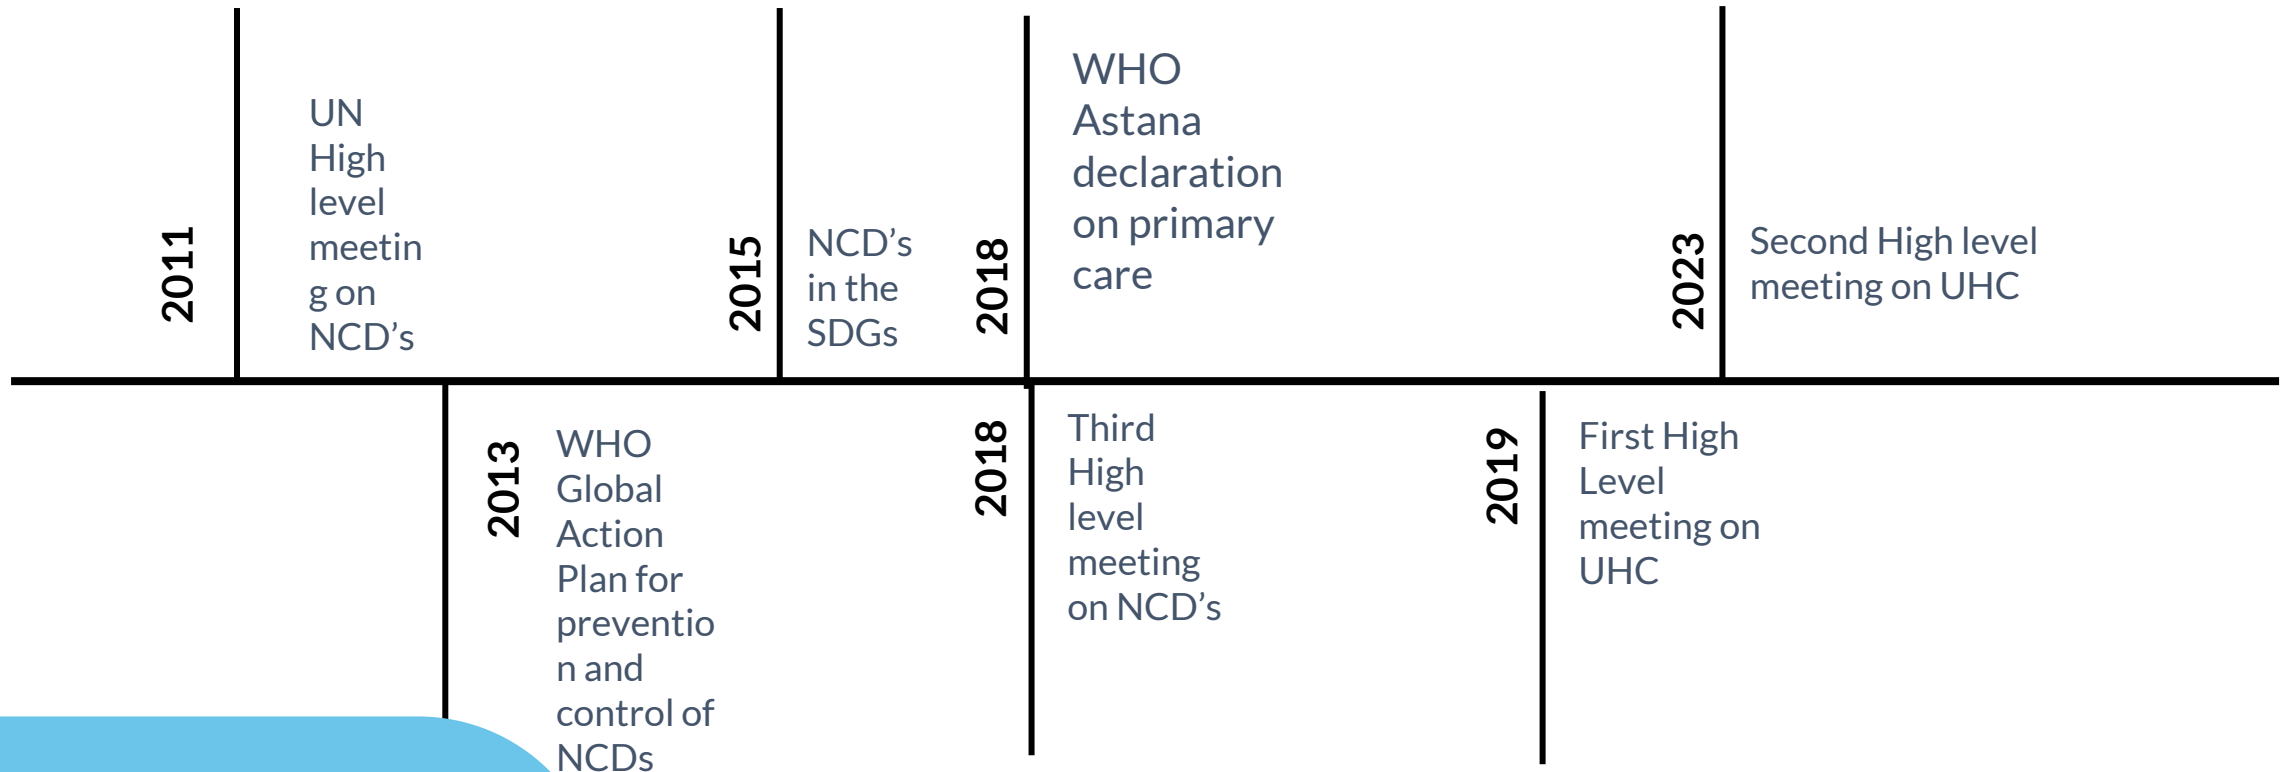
2011

UN High level meeting on NCD's

2015

NCD's in the SDGs

2018

WHO Astana declaration on primary care

2023

Second High level meeting on UHC

2013

WHO Global Action Plan for prevention and control of NCDs

2018

Third High level meeting on NCD's

2019

First High Level meeting on UHC